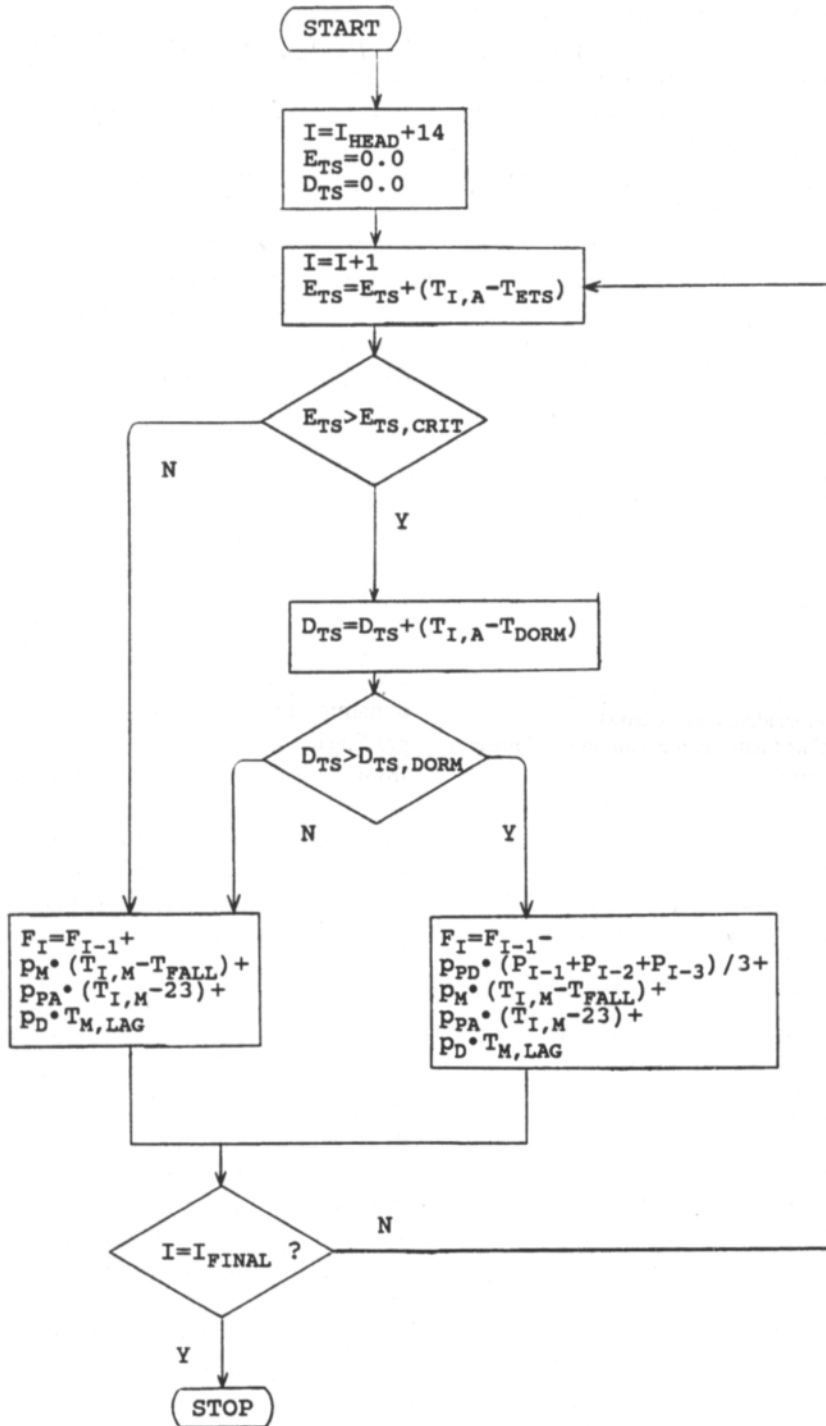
START

$I=I_{HEAD}+14$
$E_{TS}=0.0$
$D_{TS}=0.0$

$I=I+1$
$E_{TS}=E_{TS}+(T_{I,A}-T_{ETS})$

$E_{TS}>E_{TS,CRIT}$

N

Y

$D_{TS}=D_{TS}+(T_{I,A}-T_{DORM})$

$D_{TS}>D_{TS,DORM}$

N

Y

$F_I=F_{I-1}+$
$p_M\bullet(T_{I,M}-T_{FALL})+$
$p_{PA}\bullet(T_{I,M}-23)+$
$p_D\bullet T_{M,LAG}$

$F_I=F_{I-1}-$
$p_{PD}\bullet(P_{I-1}+P_{I-2}+P_{I-3})/3+$
$p_M\bullet(T_{I,M}-T_{FALL})+$
$p_{PA}\bullet(T_{I,M}-23)+$
$p_D\bullet T_{M,LAG}$

$I=I_{FINAL}$ ?

N

Y

STOP